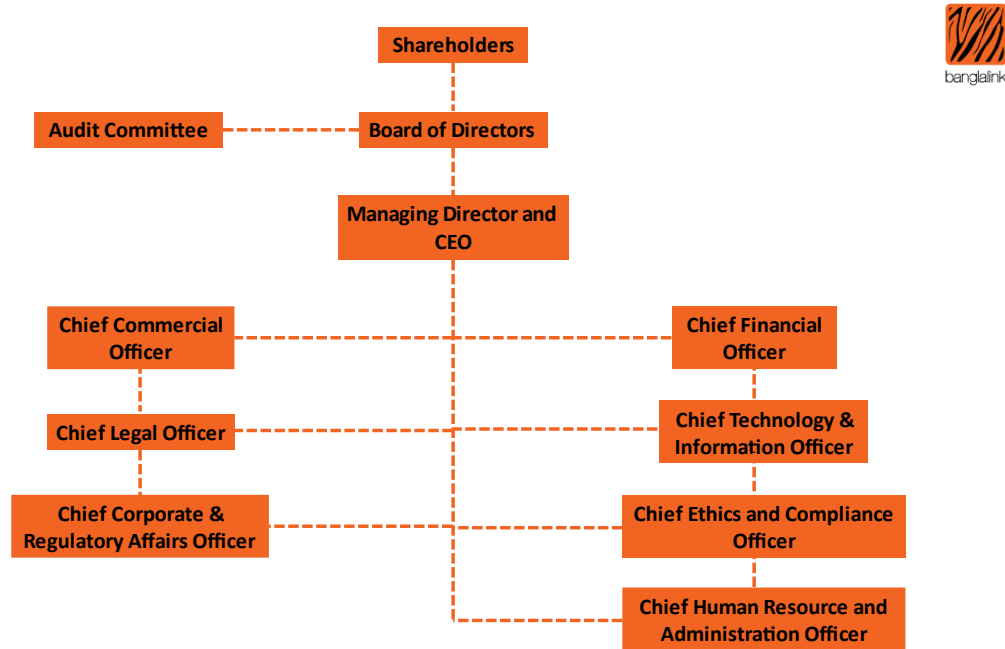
banglalink

Shareholders

Audit Committee

Board of Directors

Managing Director and CEO

Chief Commercial Officer

Chief Financial Officer

Chief Legal Officer

Chief Technology & Information Officer

Chief Corporate & Regulatory Affairs Officer

Chief Ethics and Compliance Officer

Chief Human Resource and Administration Officer